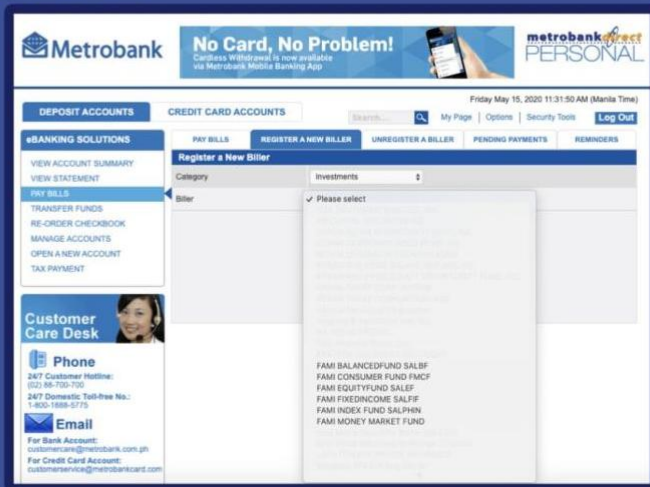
Metrobank

No Card, No Problem!
Cardless Withdrawal is now available via Metrobank Mobile Banking App

metrobankdirect PERSONAL

DEPOSIT ACCOUNTS | CREDIT CARD ACCOUNTS

Friday May 15, 2020 11:31:50 AM (Manila Time)

Search... | My Page | Options | Security Tools | Log Out

eBANKING SOLUTIONS

VIEW ACCOUNT SUMMARY
VIEW STATEMENT
PAY BILLS
TRANSFER FUNDS
RE-ORDER CHECKBOOK
MANAGE ACCOUNTS
OPEN A NEW ACCOUNT
TAX PAYMENT

PAY BILLS | REGISTER A NEW BILLER | UNREGISTER A BILLER | PENDING PAYMENTS | REMINDERS

Register a New Biller

Category | Investments

Biller | ✓ Please select

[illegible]

FAMI BALANCEDFUND SALBF
FAMI CONSUMER FUND FMCF
FAMI EQUITYFUND SALEF
FAMI FIXEDINCOME SALFIF
FAMI INDEX FUND SALPHIN
FAMI MONEY MARKET FUND

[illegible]

Customer Care Desk

Phone
24/7 Customer Hotline:
(02) 88-700-700
24/7 Domestic Toll-free No.:
1-800-1888-5775

Email
For Bank Account:
customercare@metrobank.com.ph
For Credit Card Account:
customerservice@metrobankcard.com